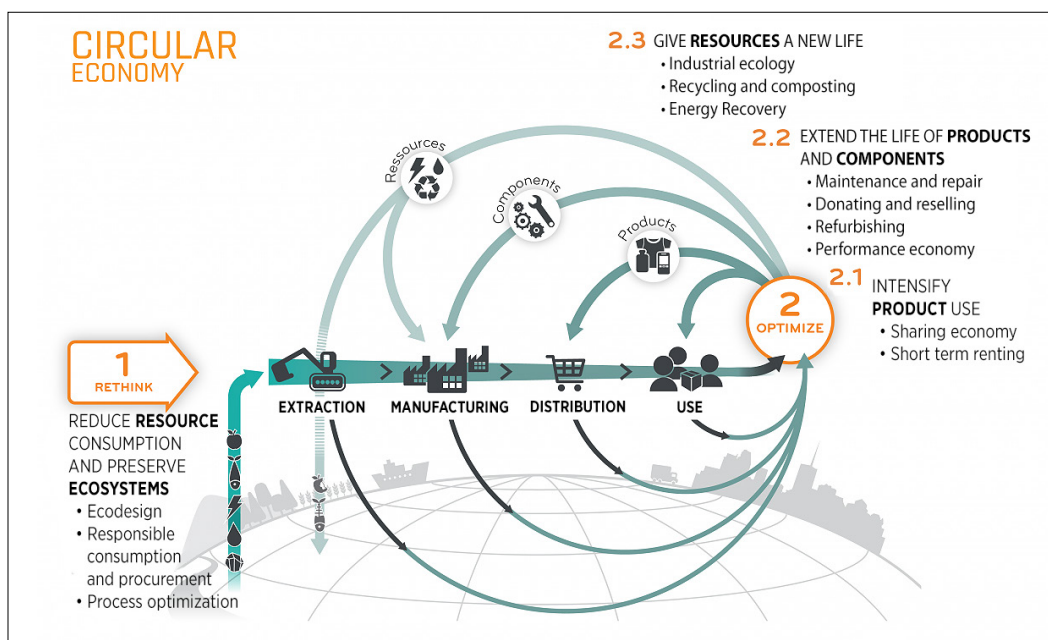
CIRCULAR
ECONOMY

2.3 GIVE RESOURCES A NEW LIFE
• Industrial ecology
• Recycling and composting
• Energy Recovery

2.2 EXTEND THE LIFE OF PRODUCTS AND COMPONENTS
• Maintenance and repair
• Donating and reselling
• Refurbishing
• Performance economy

2.1 INTENSIFY PRODUCT USE
• Sharing economy
• Short term renting

Ressources

Components

Products

2
OPTIMIZE

1
RETHINK

REDUCE RESOURCE CONSUMPTION AND PRESERVE ECOSYSTEMS
• Ecodesign
• Responsible consumption and procurement
• Process optimization

EXTRACTION

MANUFACTURING

DISTRIBUTION

USE